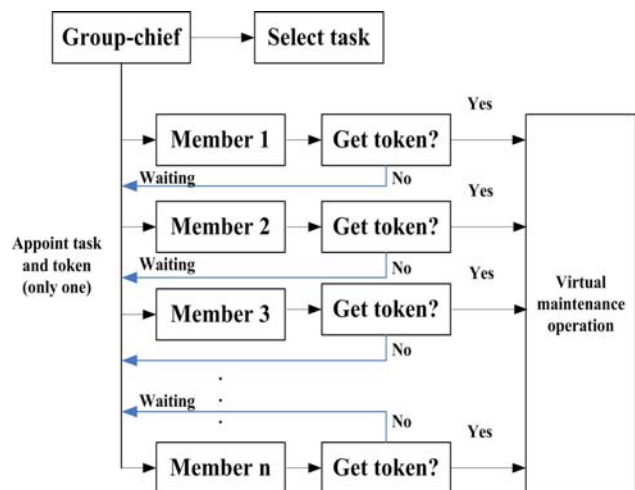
Group-chief

Select task

Yes

Member 1

Get token?

Waiting

No

Yes

Member 2

Get token?

Appoint task and token (only one)

Waiting

No

Yes

Virtual maintenance operation

Member 3

Get token?

No

Waiting

No

Yes

Member n

Get token?